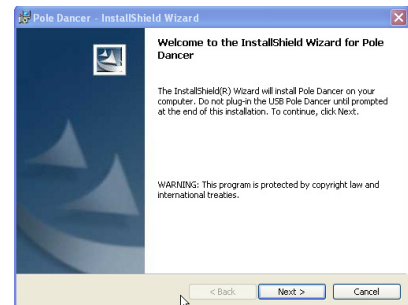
Pole Dancer - InstallShield Wizard

Welcome to the InstallShield Wizard for Pole Dancer

The InstallShield(R) Wizard will install Pole Dancer on your computer. Do not plug-in the USB Pole Dancer until prompted at the end of this installation. To continue, click Next.

WARNING: This program is protected by copyright law and international treaties.

< Back Next > Cancel